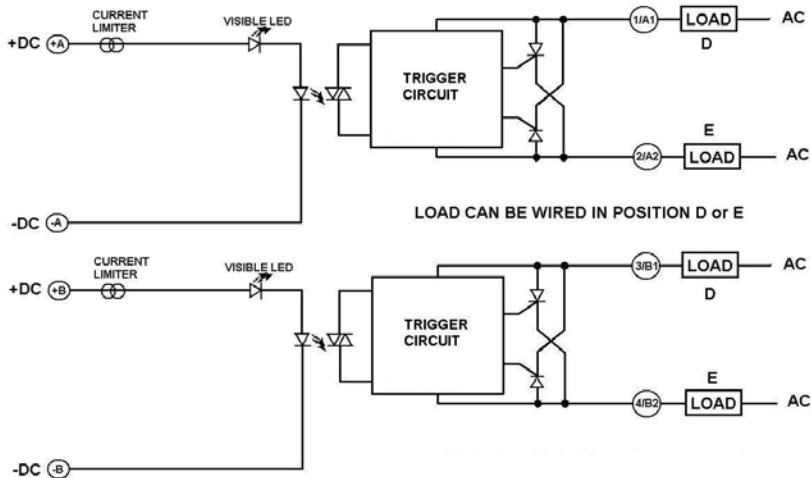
CURRENT LIMITER

VISIBLE LED

+DC +A

TRIGGER CIRCUIT

1/A1 LOAD AC

D

E

2/A2 LOAD AC

-DC -A

LOAD CAN BE WIRED IN POSITION D or E

CURRENT LIMITER

VISIBLE LED

+DC +B

TRIGGER CIRCUIT

3/B1 LOAD AC

D

E

4/B2 LOAD AC

-DC -B